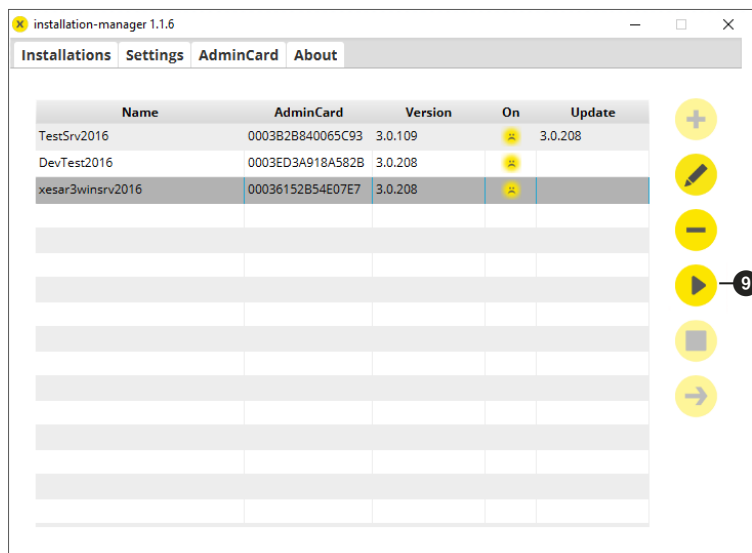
installation-manager 1.1.6

Installations Settings AdminCard About

| Name | AdminCard | Version | On | Update |
|---|---|---|---|---|
| TestSrv2016 | 0003B2B840065C93 | 3.0.109 | | 3.0.208 |
| DevTest2016 | 0003ED3A918A582B | 3.0.208 | | |
| xesar3winsrv2016 | 00036152B54E07E7 | 3.0.208 | | |

9